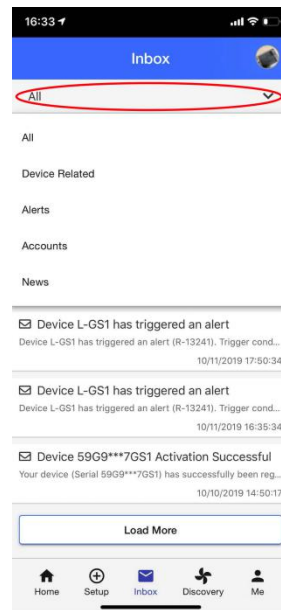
16:33

Inbox

All

All

Device Related

Alerts

Accounts

News

Device L-GS1 has triggered an alert

Device L-GS1 has triggered an alert (R-13241). Trigger cond...

10/11/2019 17:50:34

Device L-GS1 has triggered an alert

Device L-GS1 has triggered an alert (R-13241). Trigger cond...

10/11/2019 16:35:34

Device 59G9***7GS1 Activation Successful

Your device (Serial 59G9***7GS1) has successfully been reg...

10/10/2019 14:50:17

Load More

Home Setup Inbox Discovery Me